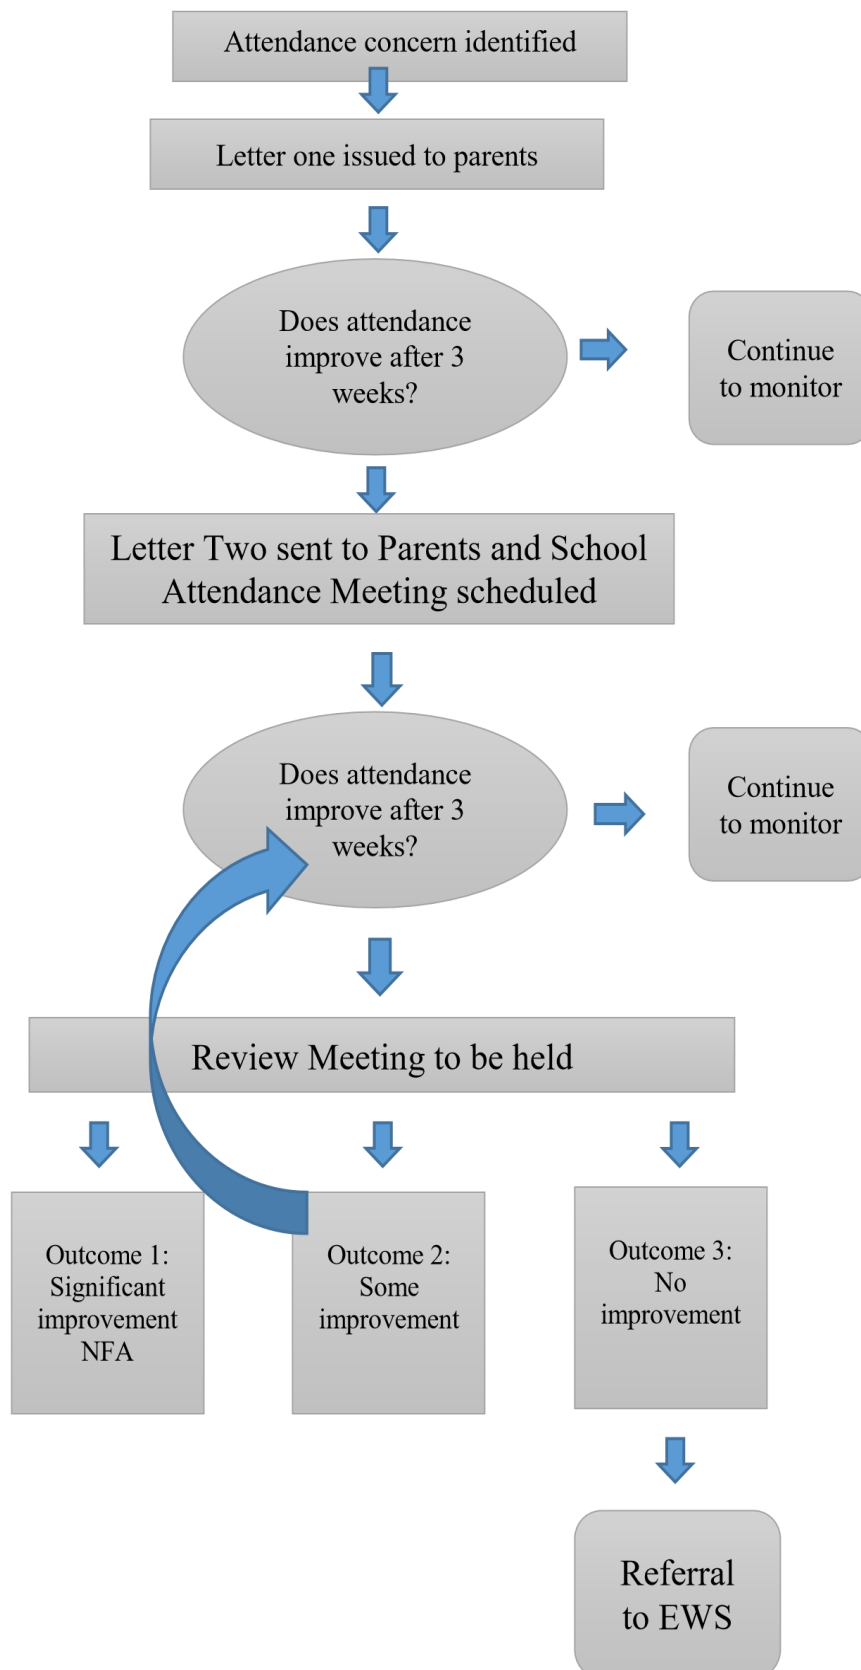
Attendance concern identified

Letter one issued to parents

Does attendance improve after 3 weeks?

Continue to monitor

Letter Two sent to Parents and School Attendance Meeting scheduled

Does attendance improve after 3 weeks?

Continue to monitor

Review Meeting to be held

Outcome 1: Significant improvement NFA

Outcome 2: Some improvement

Outcome 3: No improvement

Referral to EWS